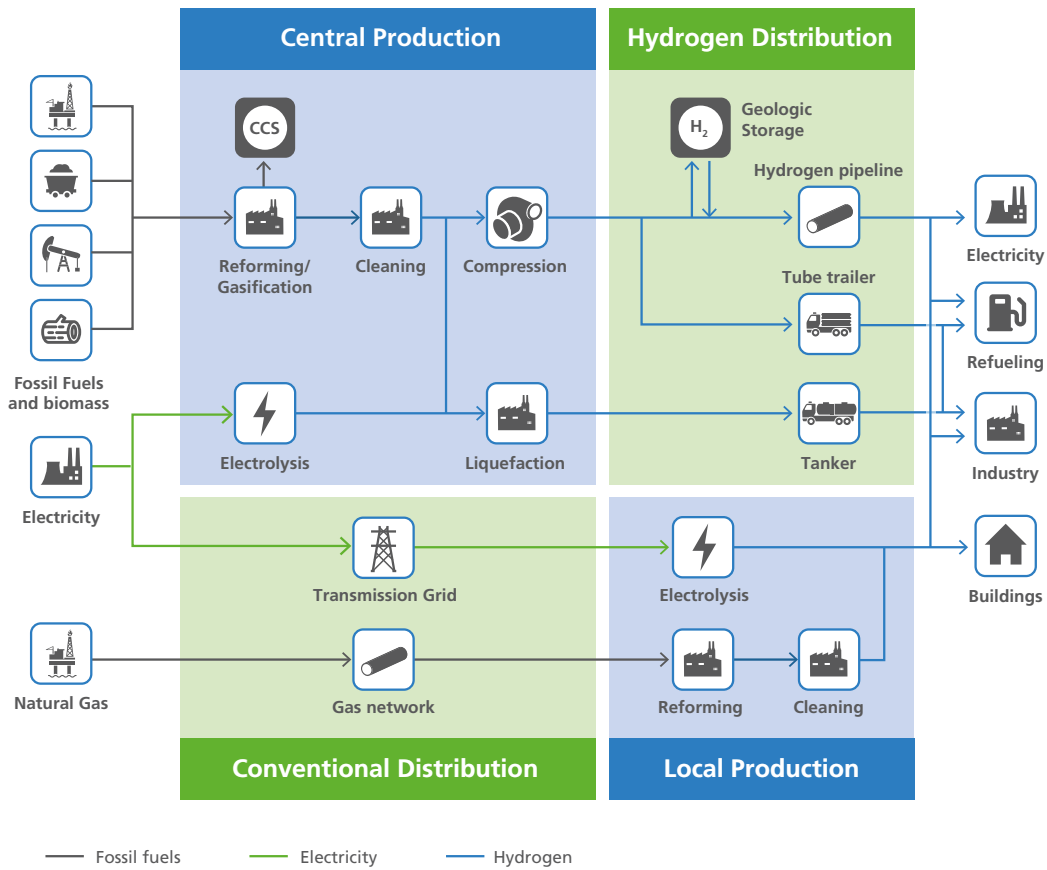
Central Production

Hydrogen Distribution

CCS

$H_2$

Geologic Storage

Hydrogen pipeline

Electricity

Reforming/ Gasification

Cleaning

Compression

Tube trailer

Refueling

Fossil Fuels and biomass

Electrolysis

Liquefaction

Tanker

Industry

Electricity

Transmission Grid

Electrolysis

Buildings

Natural Gas

Gas network

Reforming

Cleaning

Conventional Distribution

Local Production

Fossil fuels

Electricity

Hydrogen